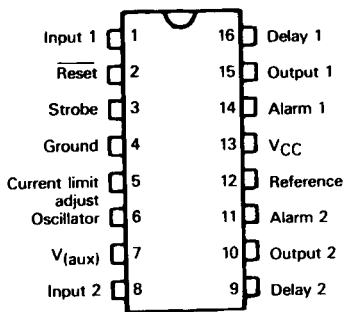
Input 1 1
$\overline{\text{Reset}}$ 2
Strobe 3
Ground 4
Current limit 5
adjust
Oscillator 6
$V_{(aux)}$ 7
Input 2 8

16 Delay 1
15 Output 1
14 Alarm 1
13 $V_{CC}$
12 Reference
11 Alarm 2
10 Output 2
9 Delay 2